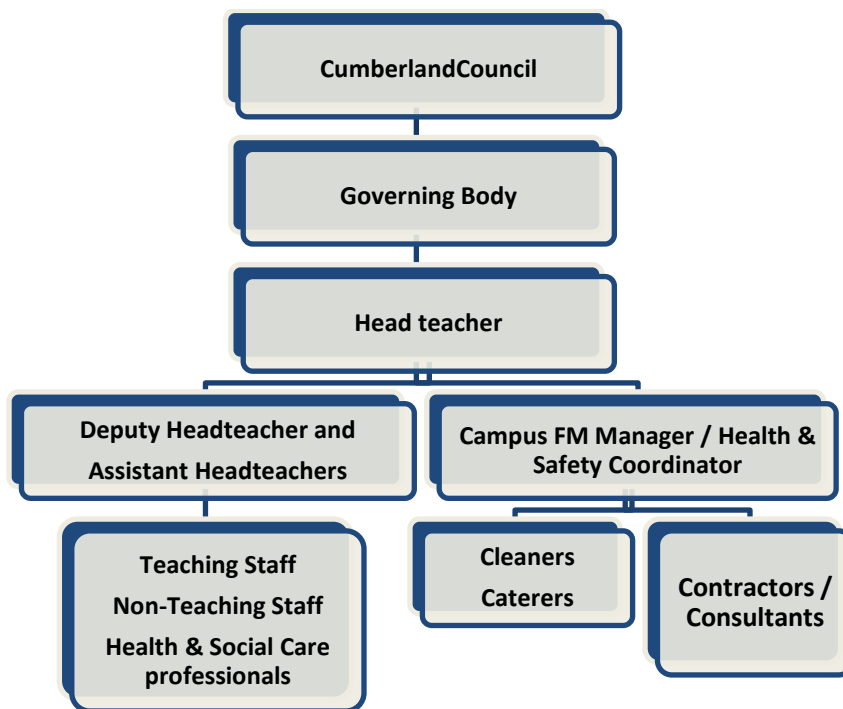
CumberlandCouncil

Governing Body

Head teacher

Deputy Headteacher and Assistant Headteachers

Campus FM Manager / Health & Safety Coordinator

Teaching Staff
Non-Teaching Staff
Health & Social Care professionals

Cleaners
Caterers

Contractors / Consultants